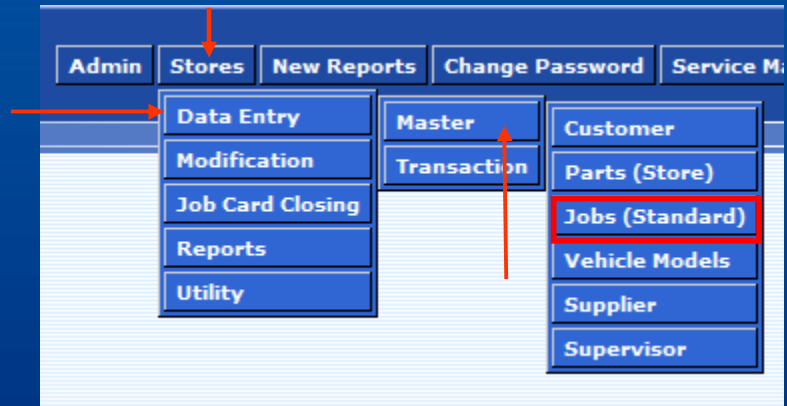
Admin Stores New Reports Change Password Service Ma

Data Entry
Modification
Job Card Closing
Reports
Utility

Master
Transaction

Customer
Parts (Store)
Jobs (Standard)
Vehicle Models
Supplier
Supervisor